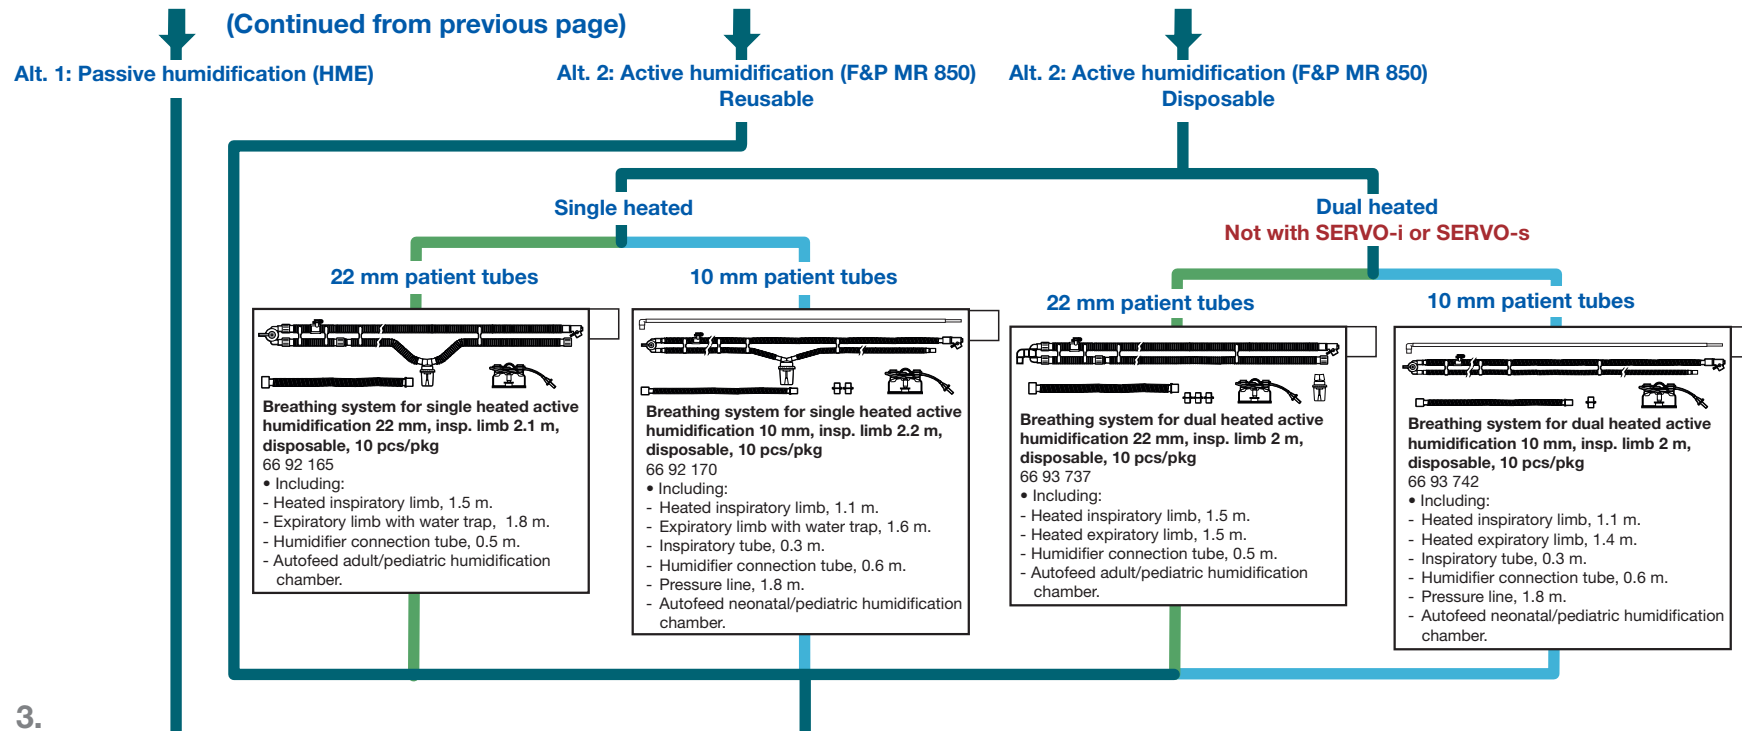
(Continued from previous page)

Alt. 1: Passive humidification (HME)

Alt. 2: Active humidification (F&P MR 850) Reusable

Alt. 2: Active humidification (F&P MR 850) Disposable

Single heated

Dual heated
Not with SERVO-i or SERVO-s

22 mm patient tubes

10 mm patient tubes

22 mm patient tubes

10 mm patient tubes

**Breathing system for single heated active humidification 22 mm, insp. limb 2.1 m, disposable, 10 pcs/pkg**
66 92 165
• Including:
- Heated inspiratory limb, 1.5 m.
- Expiratory limb with water trap, 1.8 m.
- Humidifier connection tube, 0.5 m.
- Autofeed adult/pediatric humidification chamber.

**Breathing system for single heated active humidification 10 mm, insp. limb 2.2 m, disposable, 10 pcs/pkg**
66 92 170
• Including:
- Heated inspiratory limb, 1.1 m.
- Expiratory limb with water trap, 1.6 m.
- Inspiratory tube, 0.3 m.
- Humidifier connection tube, 0.6 m.
- Pressure line, 1.8 m.
- Autofeed neonatal/pediatric humidification chamber.

**Breathing system for dual heated active humidification 22 mm, insp. limb 2 m, disposable, 10 pcs/pkg**
66 93 737
• Including:
- Heated inspiratory limb, 1.5 m.
- Heated expiratory limb, 1.5 m.
- Humidifier connection tube, 0.5 m.
- Autofeed adult/pediatric humidification chamber.

**Breathing system for dual heated active humidification 10 mm, insp. limb 2 m, disposable, 10 pcs/pkg**
66 93 742
• Including:
- Heated inspiratory limb, 1.1 m.
- Heated expiratory limb, 1.4 m.
- Inspiratory tube, 0.3 m.
- Humidifier connection tube, 0.6 m.
- Pressure line, 1.8 m.
- Autofeed neonatal/pediatric humidification chamber.

3.